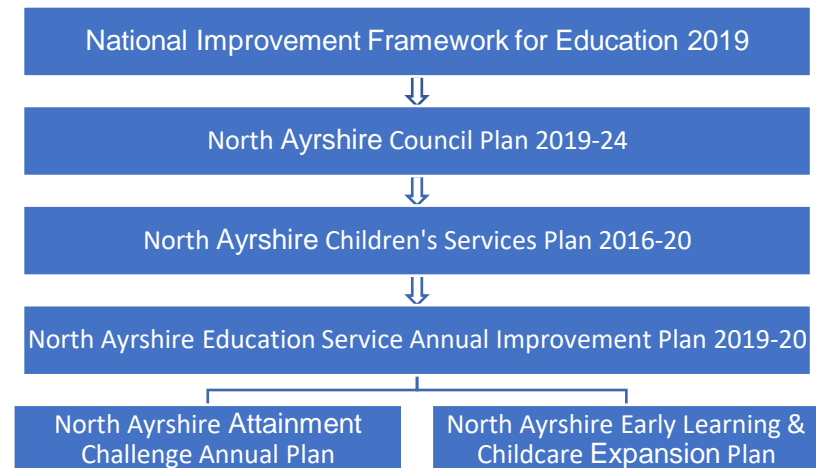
National Improvement Framework for Education 2019

North Ayrshire Council Plan 2019-24

North Ayrshire Children's Services Plan 2016-20

North Ayrshire Education Service Annual Improvement Plan 2019-20

North Ayrshire Attainment Challenge Annual Plan

North Ayrshire Early Learning & Childcare Expansion Plan